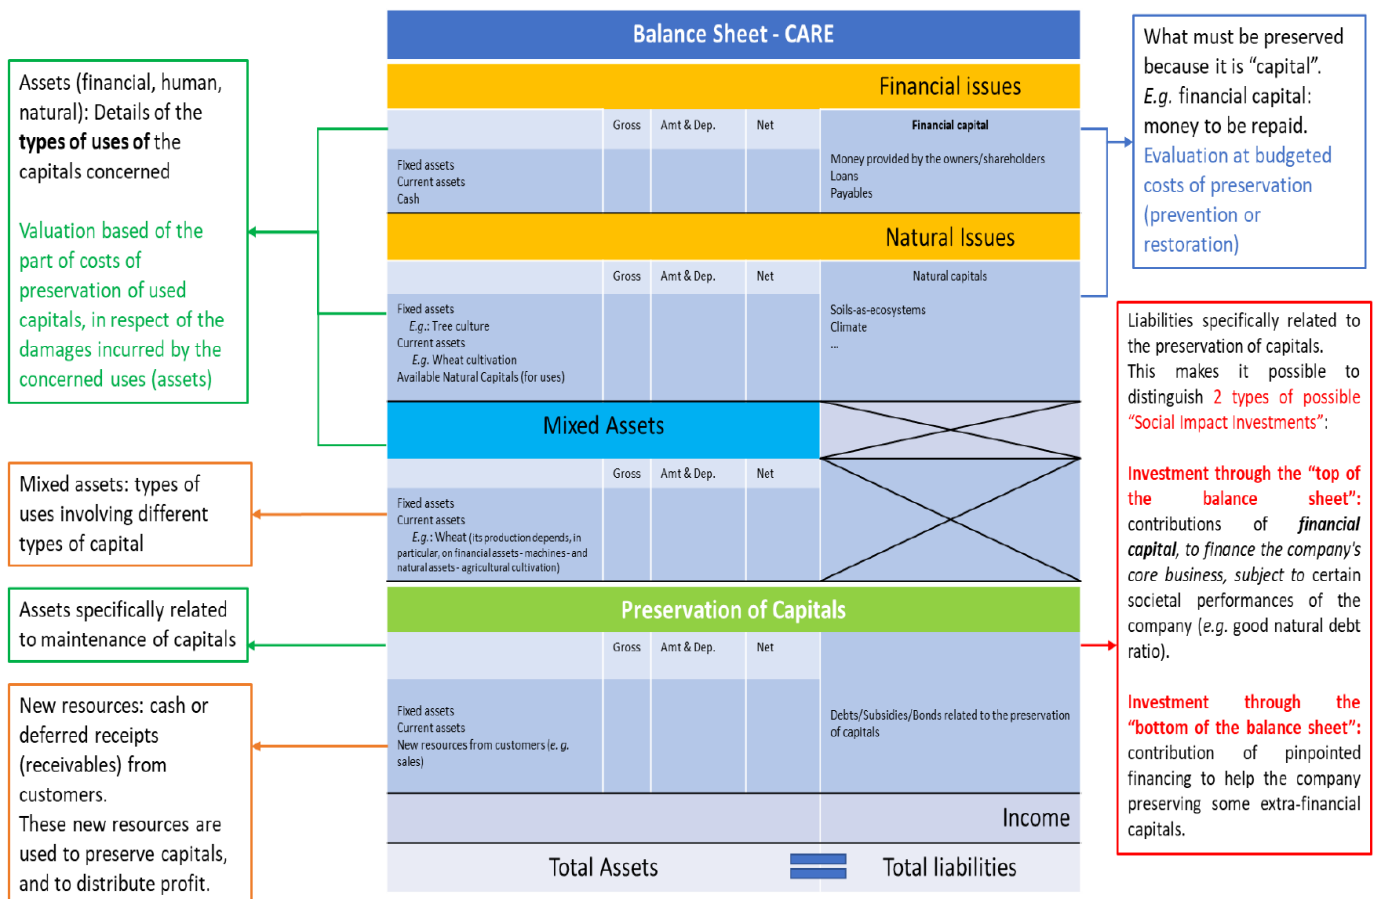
Assets (financial, human, natural): Details of the **types of uses of** the capitals concerned

Valuation based of the part of costs of preservation of used capitals, in respect of the damages incurred by the concerned uses (assets)

Mixed assets: types of uses involving different types of capital

Assets specifically related to maintenance of capitals

New resources: cash or deferred receipts (receivables) from customers.
These new resources are used to preserve capitals, and to distribute profit.

Balance Sheet - CARE

Financial issues

| | Gross | Amt & Dep. | Net | Financial capital |
|---|---|---|---|---|
| Fixed assets<br>Current assets<br>Cash | | | | Money provided by the owners/shareholders<br>Loans<br>Payables |

Natural Issues

| | Gross | Amt & Dep. | Net | Natural capitals |
|---|---|---|---|---|
| Fixed assets<br>E.g.: Tree culture<br>Current assets<br>E.g. Wheat cultivation<br>Available Natural Capitals (for uses) | | | | Soils-as-ecosystems<br>Climate<br>... |

Mixed Assets

| | Gross | Amt & Dep. | Net |
|---|---|---|---|
| Fixed assets<br>Current assets<br>E.g.: Wheat (its production depends, in particular, on financial assets - machines - and natural assets - agricultural cultivation) | | | |

Preservation of Capitals

| | Gross | Amt & Dep. | Net | |
|---|---|---|---|---|
| Fixed assets<br>Current assets<br>New resources from customers (e. g. sales) | | | | Debts/Subsidies/Bonds related to the preservation of capitals |

Income

Total Assets Total liabilities

What must be preserved because it is "capital". E.g. financial capital: money to be repaid. Evaluation at budgeted costs of preservation (prevention or restoration)

Liabilities specifically related to the preservation of capitals. This makes it possible to distinguish 2 types of possible "Social Impact Investments":

Investment through the "top of the balance sheet": contributions of *financial capital*, to finance the company's core business, subject to certain societal performances of the company (e.g. good natural debt ratio).

Investment through the "bottom of the balance sheet": contribution of pinpointed financing to help the company preserving some extra-financial capitals.